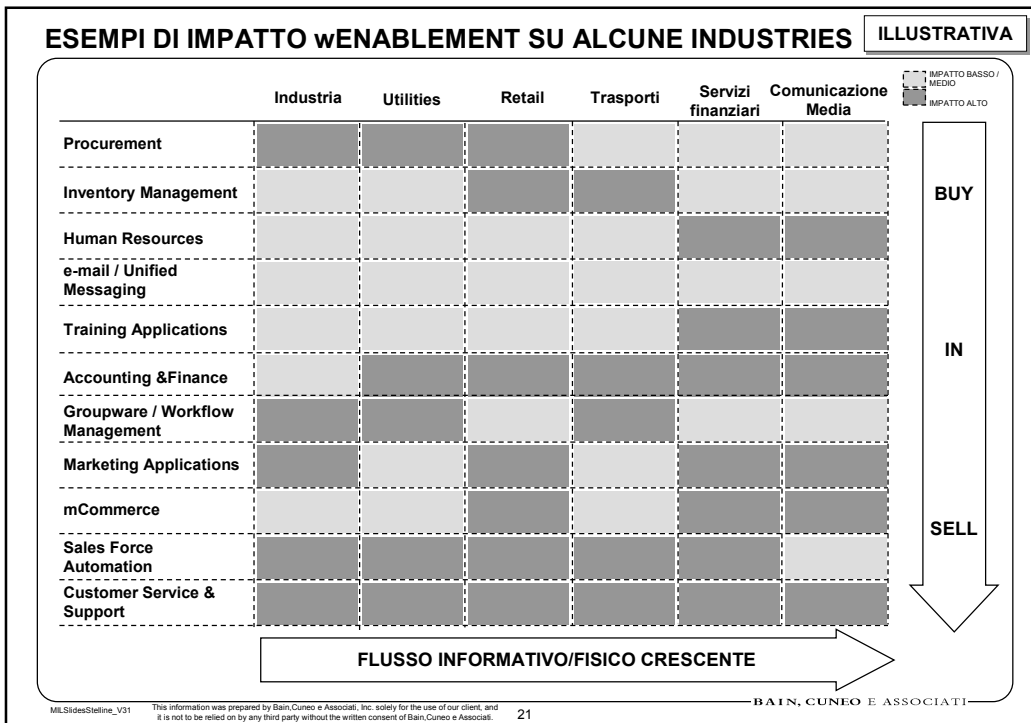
ESEMPI DI IMPATTO wENABLEMENT SU ALCUNE INDUSTRIES

ILLUSTRATIVA

IMPATTO BASSO / MEDIO

IMPATTO ALTO

| | Industria | Utilities | Retail | Trasporti | Servizi finanziari | Comunicazione Media |
|---|---|---|---|---|---|---|
| Procurement | | | | | | |
| Inventory Management | | | | | | |
| Human Resources | | | | | | |
| e-mail / Unified Messaging | | | | | | |
| Training Applications | | | | | | |
| Accounting &Finance | | | | | | |
| Groupware / Workflow Management | | | | | | |
| Marketing Applications | | | | | | |
| mCommerce | | | | | | |
| Sales Force Automation | | | | | | |
| Customer Service & Support | | | | | | |

BUY

IN

SELL

FLUSSO INFORMATIVO/FISICO CRESCENTE

MILSlidesStelline_V31

This information was prepared by Bain,Cuneo e Associati, Inc. solely for the use of our client, and it is not to be relied on by any third party without the written consent of Bain,Cuneo e Associati.

21

BAIN, CUNEO E ASSOCIATI